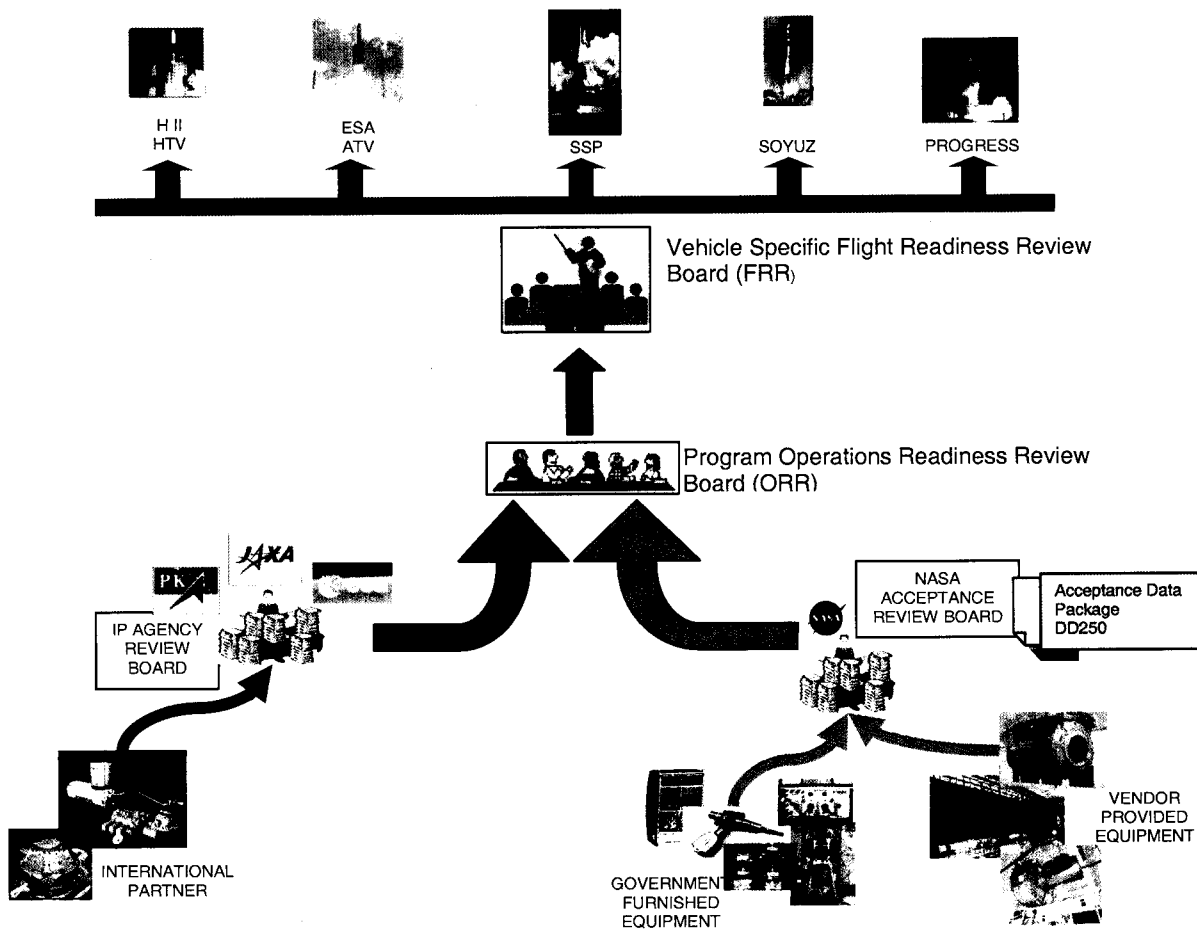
H II
HTV

ESA
ATV

SSP

SOYUZ

PROGRESS

Vehicle Specific Flight Readiness Review Board (FRR)

Program Operations Readiness Review Board (ORR)

PK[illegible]

JAXA

IP AGENCY REVIEW BOARD

NASA

NASA ACCEPTANCE REVIEW BOARD

Acceptance Data Package DD250

INTERNATIONAL PARTNER

GOVERNMENT FURNISHED EQUIPMENT

VENDOR PROVIDED EQUIPMENT